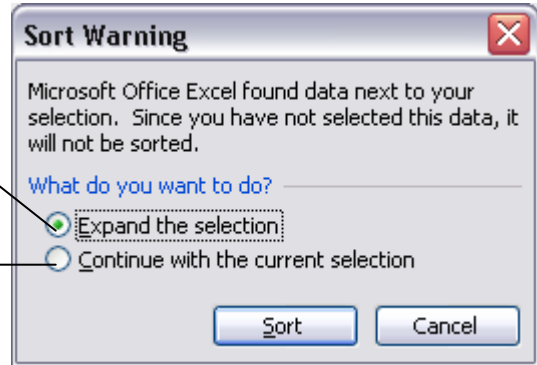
Sort Warning

Microsoft Office Excel found data next to your selection. Since you have not selected this data, it will not be sorted.

What do you want to do?

Expand the selection

Continue with the current selection

Sort

Cancel